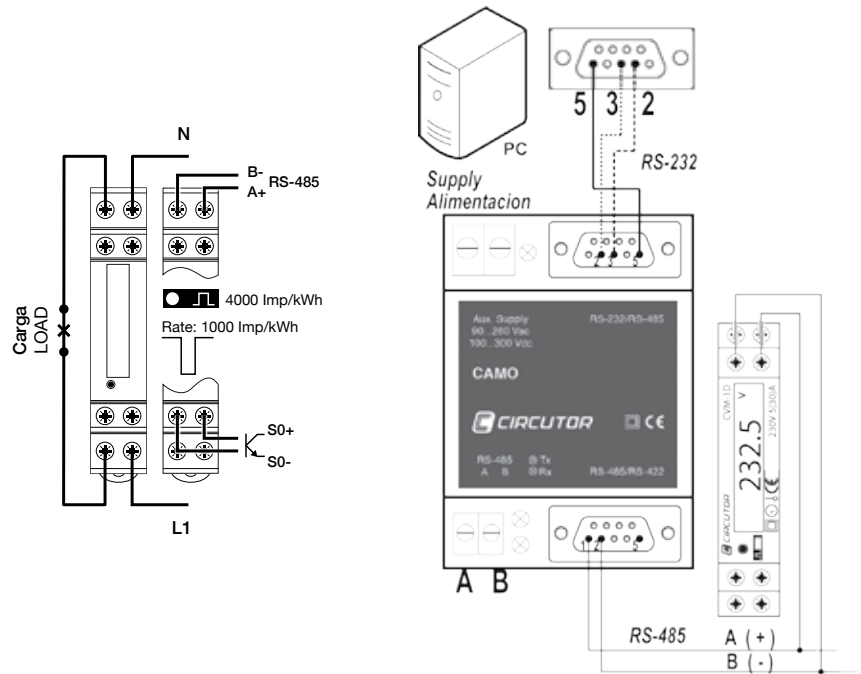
N

B-
A+
RS-485

4000 Imp/kWh

Rate: 1000 Imp/kWh

Carga
LOAD

S0+
S0-

L1

PC

5 3 2

RS-232

Supply
Alimentacion

Aux. Supply
90...260 Vac
100...300 Vdc

RS-232/RS-485

CAMO

CIRCUTOR

CE

RS-485
A B

Tx
Rx

RS-485/RS-422

A B

CVM-1D

230V 5(30)A

232.5

V

CIRCUTOR

CE

RS-485

A ( + )

B ( - )